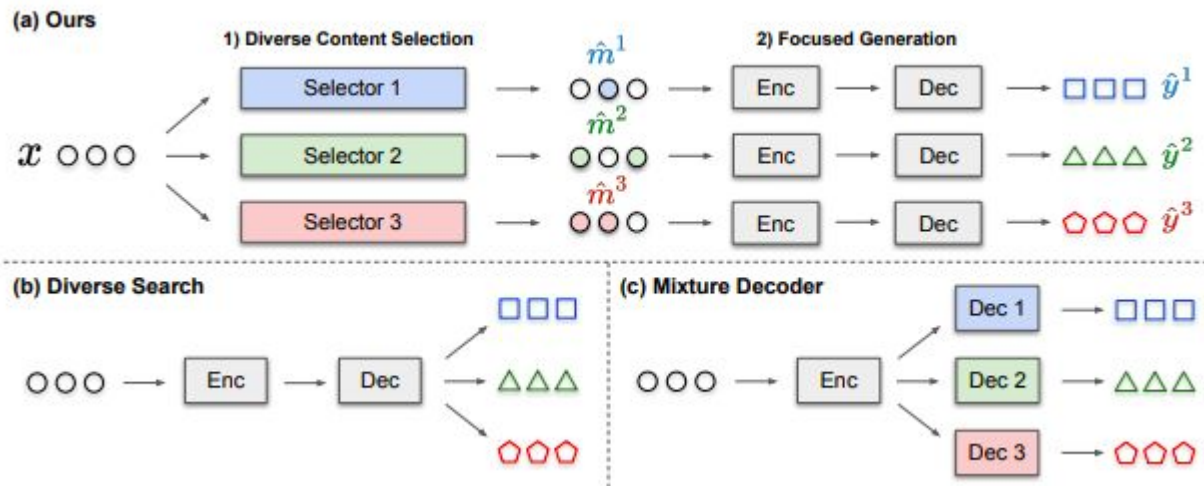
(a) Ours

1) Diverse Content Selection

2) Focused Generation

$x$

Selector 1

$\hat{m}^1$

Enc

Dec

$\hat{y}^1$

Selector 2

$\hat{m}^2$

Enc

Dec

$\hat{y}^2$

Selector 3

$\hat{m}^3$

Enc

Dec

$\hat{y}^3$

(b) Diverse Search

Enc

Dec

(c) Mixture Decoder

Enc

Dec 1

Dec 2

Dec 3